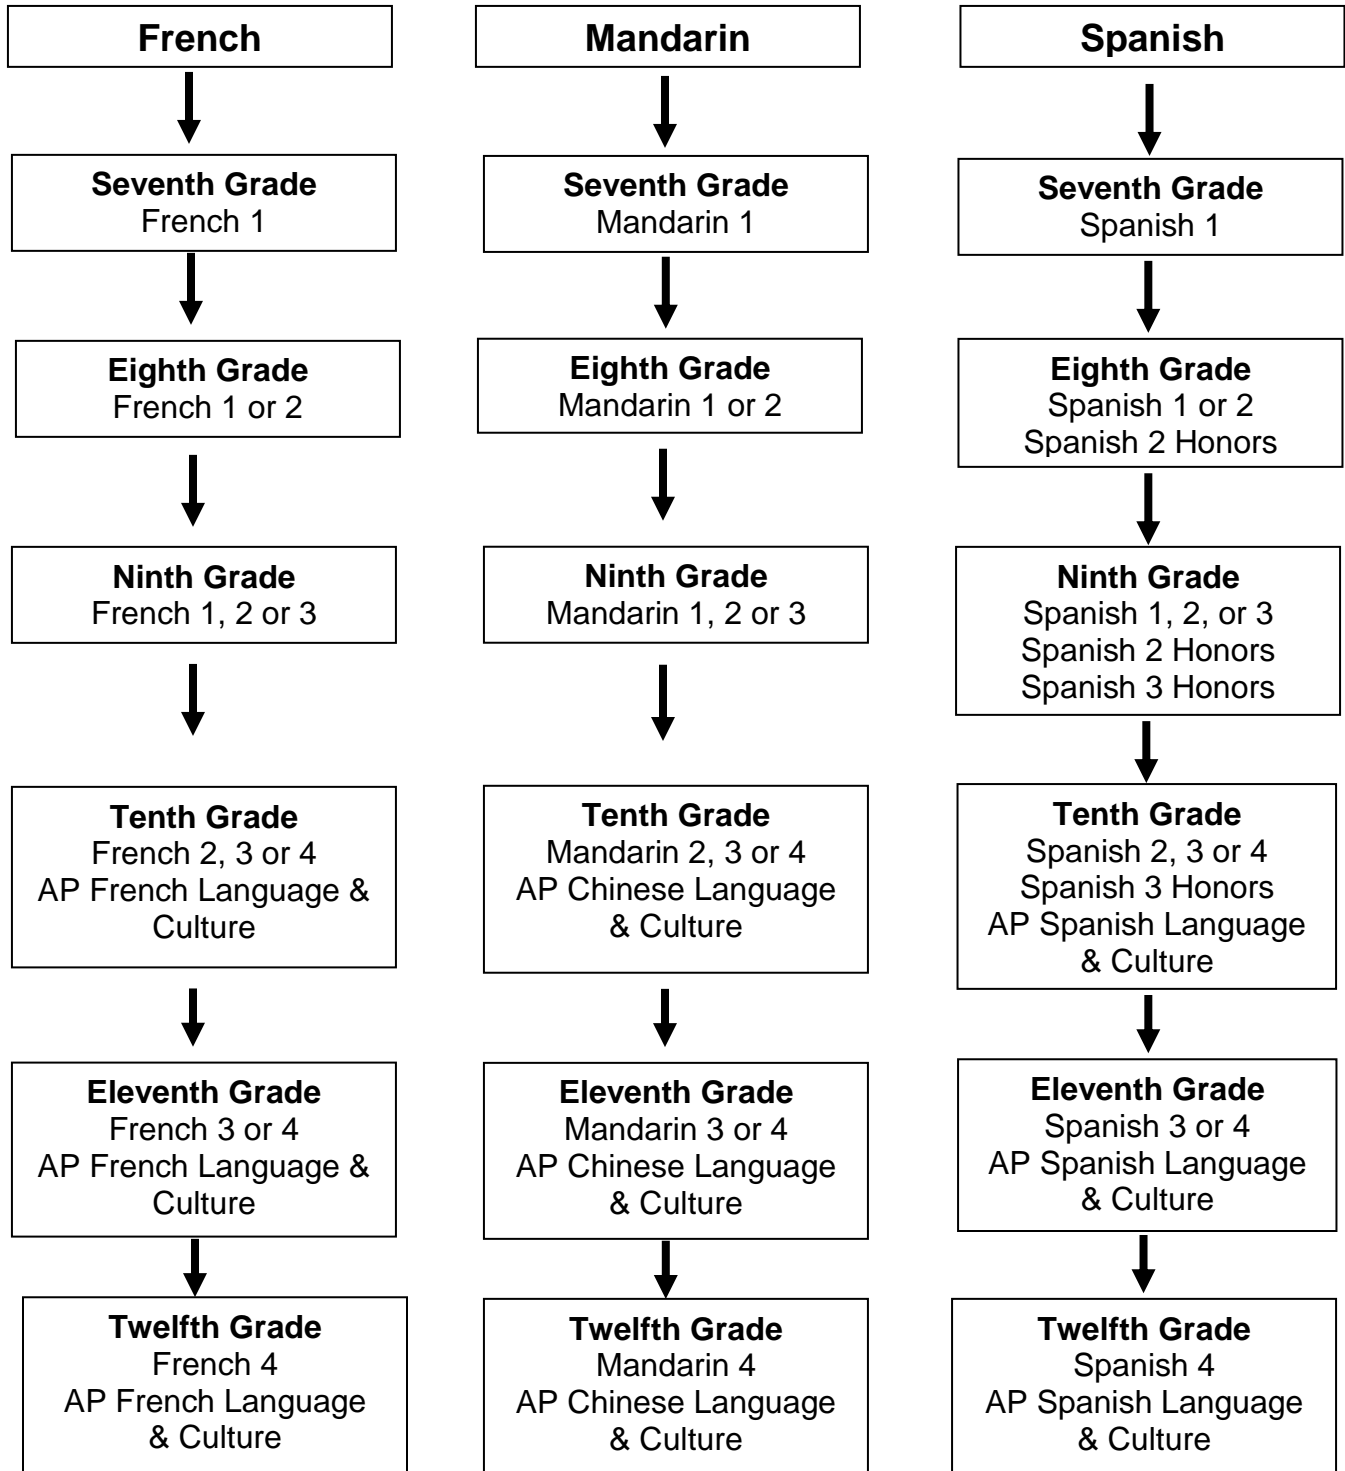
French

Seventh Grade
French 1

Eighth Grade
French 1 or 2

Ninth Grade
French 1, 2 or 3

Tenth Grade
French 2, 3 or 4
AP French Language & Culture

Eleventh Grade
French 3 or 4
AP French Language & Culture

Twelfth Grade
French 4
AP French Language & Culture

Mandarin

Seventh Grade
Mandarin 1

Eighth Grade
Mandarin 1 or 2

Ninth Grade
Mandarin 1, 2 or 3

Tenth Grade
Mandarin 2, 3 or 4
AP Chinese Language & Culture

Eleventh Grade
Mandarin 3 or 4
AP Chinese Language & Culture

Twelfth Grade
Mandarin 4
AP Chinese Language & Culture

Spanish

Seventh Grade
Spanish 1

Eighth Grade
Spanish 1 or 2
Spanish 2 Honors

Ninth Grade
Spanish 1, 2, or 3
Spanish 2 Honors
Spanish 3 Honors

Tenth Grade
Spanish 2, 3 or 4
Spanish 3 Honors
AP Spanish Language & Culture

Eleventh Grade
Spanish 3 or 4
AP Spanish Language & Culture

Twelfth Grade
Spanish 4
AP Spanish Language & Culture